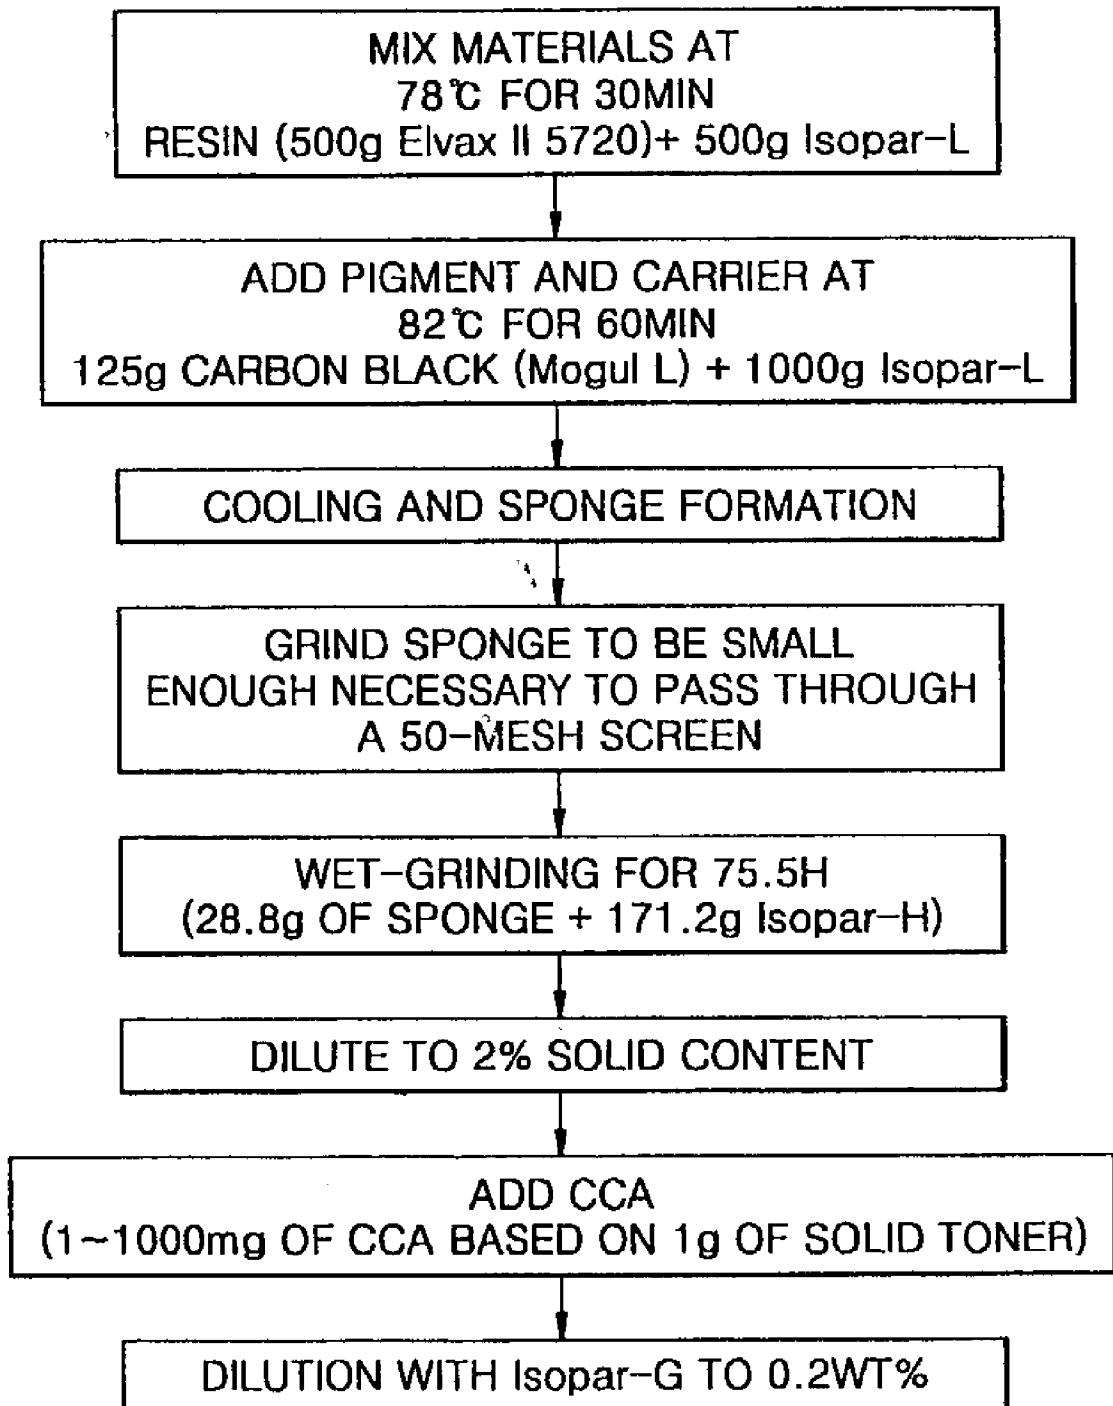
MIX MATERIALS AT
78℃ FOR 30MIN
RESIN (500g Elvax II 5720)+ 500g Isopar-L

ADD PIGMENT AND CARRIER AT
82℃ FOR 60MIN
125g CARBON BLACK (Mogul L) + 1000g Isopar-L

COOLING AND SPONGE FORMATION

GRIND SPONGE TO BE SMALL
ENOUGH NECESSARY TO PASS THROUGH
A 50-MESH SCREEN

WET-GRINDING FOR 75.5H
(28.8g OF SPONGE + 171.2g Isopar-H)

DILUTE TO 2% SOLID CONTENT

ADD CCA
(1~1000mg OF CCA BASED ON 1g OF SOLID TONER)

DILUTION WITH Isopar-G TO 0.2WT%